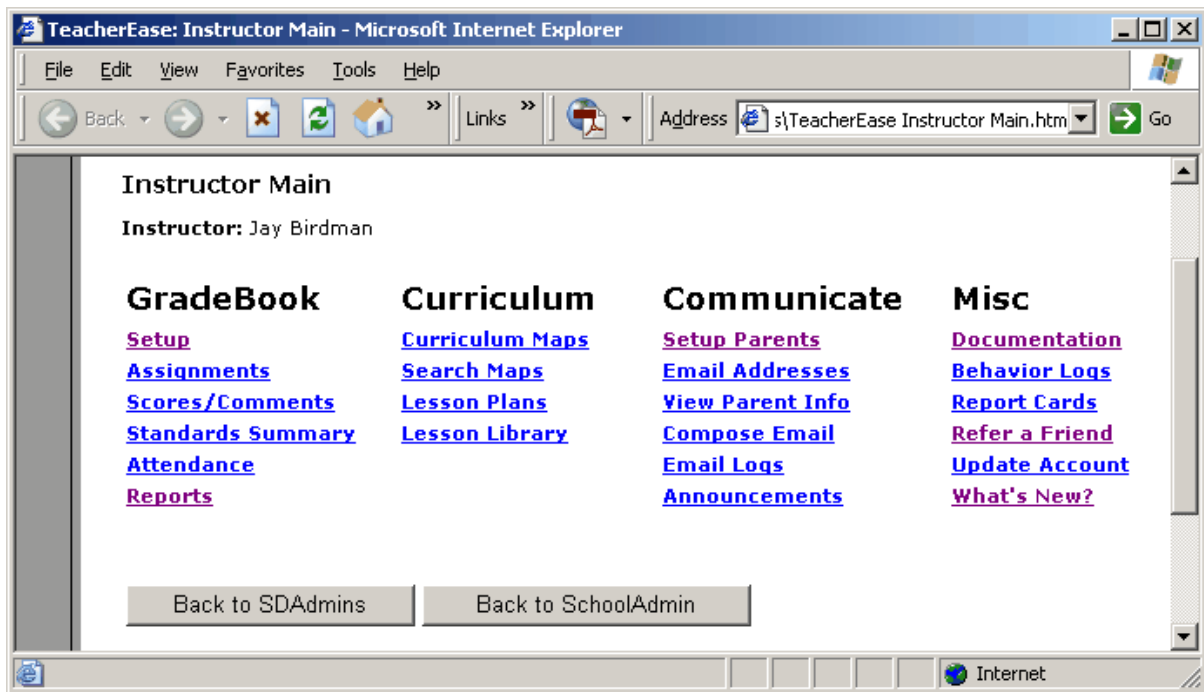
TeacherEase: Instructor Main - Microsoft Internet Explorer

File Edit View Favorites Tools Help

Back Links Address s\TeacherEase Instructor Main.htm Go

Instructor Main

**Instructor:** Jay Birdman

GradeBook
Setup
Assignments
Scores/Comments
Standards Summary
Attendance
Reports

Curriculum
Curriculum Maps
Search Maps
Lesson Plans
Lesson Library

Communicate
Setup Parents
Email Addresses
View Parent Info
Compose Email
Email Logs
Announcements

Misc
Documentation
Behavior Logs
Report Cards
Refer a Friend
Update Account
What's New?

Back to SDAdmins
Back to SchoolAdmin

Internet